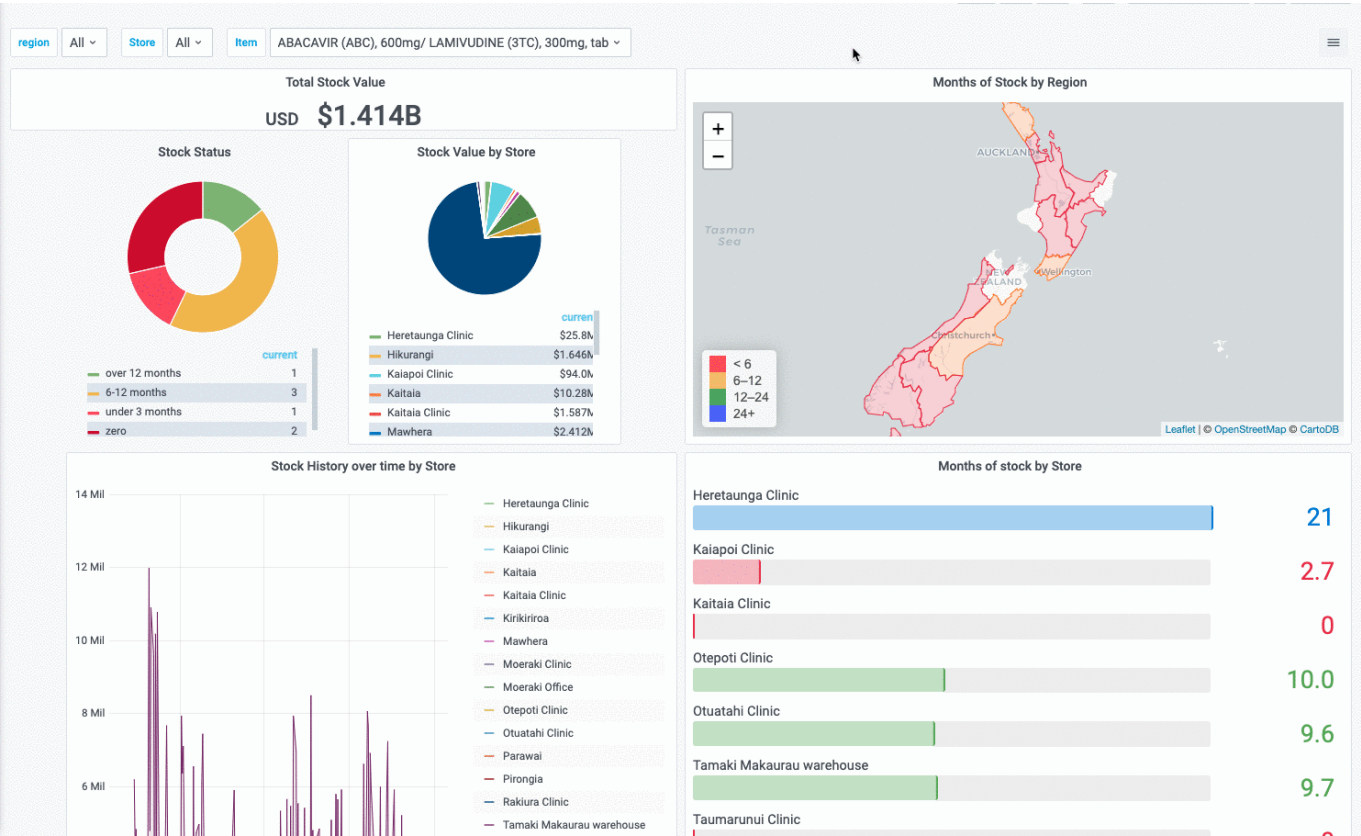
region All Store All Item ABACAVIR (ABC), 600mg/ LAMIVUDINE (3TC), 300mg, tab

Total Stock Value

USD $1.414B

Stock Status

current

| | |
|---|---|
| over 12 months | 1 |
| 6-12 months | 3 |
| under 3 months | 1 |
| zero | 2 |

Stock Value by Store

curren

| | |
|---|---|
| Heretaunga Clinic | $25.8M |
| Hikurangi | $1.646M |
| Kaiapoi Clinic | $94.0M |
| Kaitaia | $10.28M |
| Kaitaia Clinic | $1.587M |
| Mawhera | $2.412M |

Months of Stock by Region

+
−

AUCKLAND

Tasman Sea

NEW ZEALAND

Wellington

Christchurch

< 6
6–12
12–24
24+

Leaflet | © OpenStreetMap © CartoDB

Stock History over time by Store

14 Mil
12 Mil
10 Mil
8 Mil
6 Mil

Heretaunga Clinic
Hikurangi
Kaiapoi Clinic
Kaitaia
Kaitaia Clinic
Kirikiriroa
Mawhera
Moeraki Clinic
Moeraki Office
Otepoti Clinic
Otuatahi Clinic
Parawai
Pirongia
Rakiura Clinic
Tamaki Makaurau warehouse

Months of stock by Store

Heretaunga Clinic 21
Kaiapoi Clinic 2.7
Kaitaia Clinic 0
Otepoti Clinic 10.0
Otuatahi Clinic 9.6
Tamaki Makaurau warehouse 9.7
Taumarunui Clinic